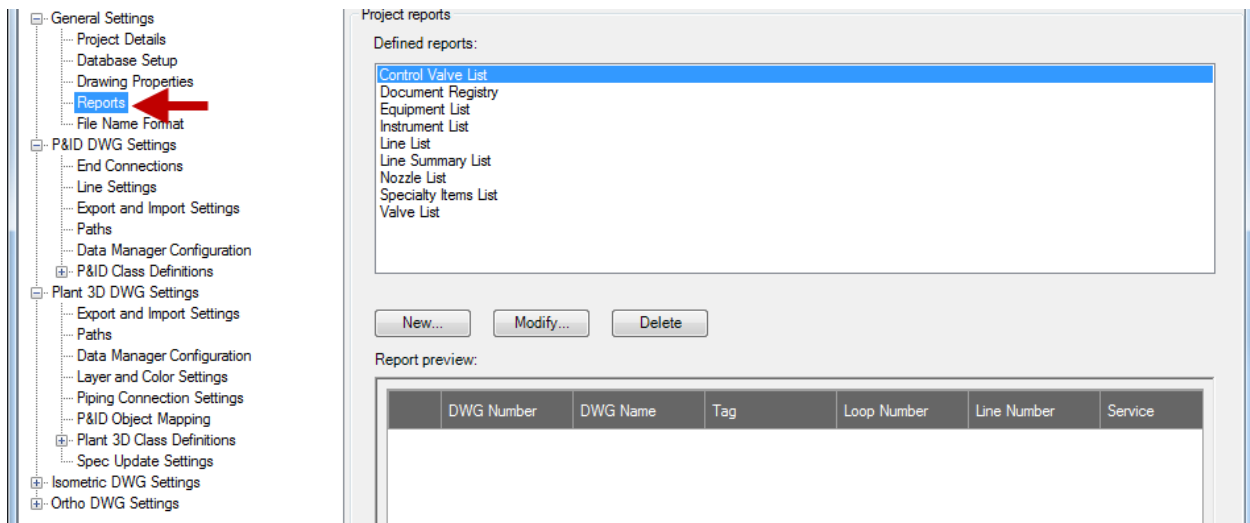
General Settings
Project Details
Database Setup
Drawing Properties
Reports
File Name Format
P&ID DWG Settings
End Connections
Line Settings
Export and Import Settings
Paths
Data Manager Configuration
P&ID Class Definitions
Plant 3D DWG Settings
Export and Import Settings
Paths
Data Manager Configuration
Layer and Color Settings
Piping Connection Settings
P&ID Object Mapping
Plant 3D Class Definitions
Spec Update Settings
Isometric DWG Settings
Ortho DWG Settings

Project reports
Defined reports:
Control Valve List
Document Registry
Equipment List
Instrument List
Line List
Line Summary List
Nozzle List
Specialty Items List
Valve List

New...
Modify...
Delete

Report preview:

| | DWG Number | DWG Name | Tag | Loop Number | Line Number | Service |
|---|---|---|---|---|---|---|